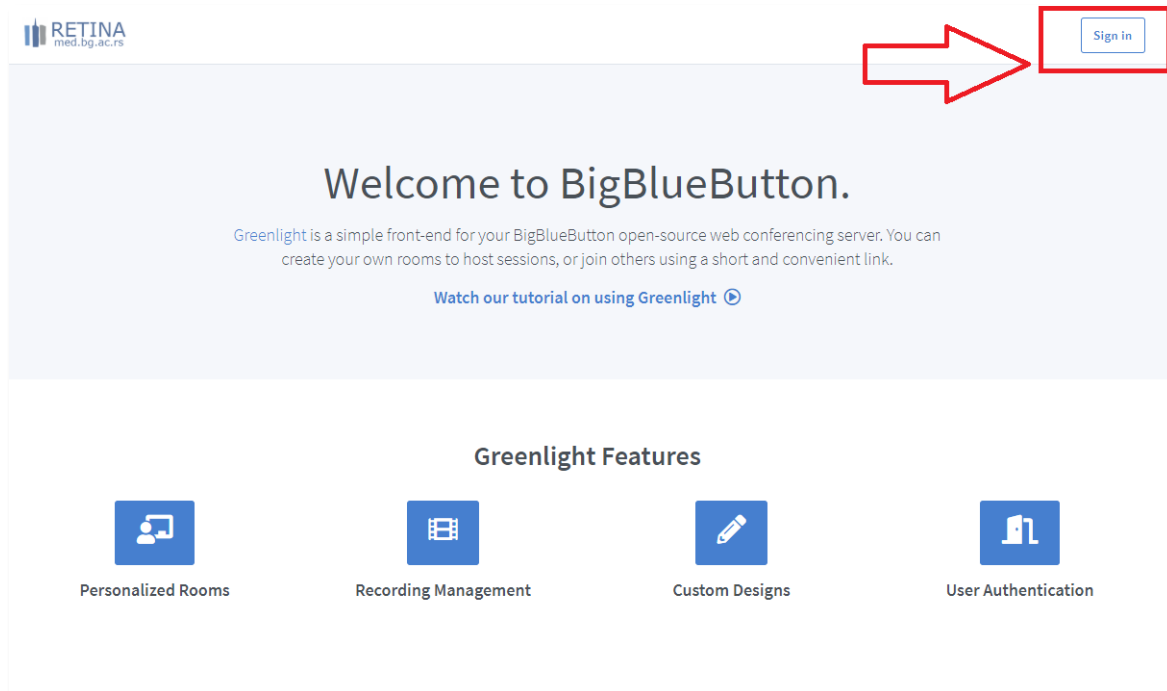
RETINA
med.bg.ac.rs

Sign in

Welcome to BigBlueButton.

Greenlight is a simple front-end for your BigBlueButton open-source web conferencing server. You can create your own rooms to host sessions, or join others using a short and convenient link.

Watch our tutorial on using Greenlight

Greenlight Features

Personalized Rooms

Recording Management

Custom Designs

User Authentication